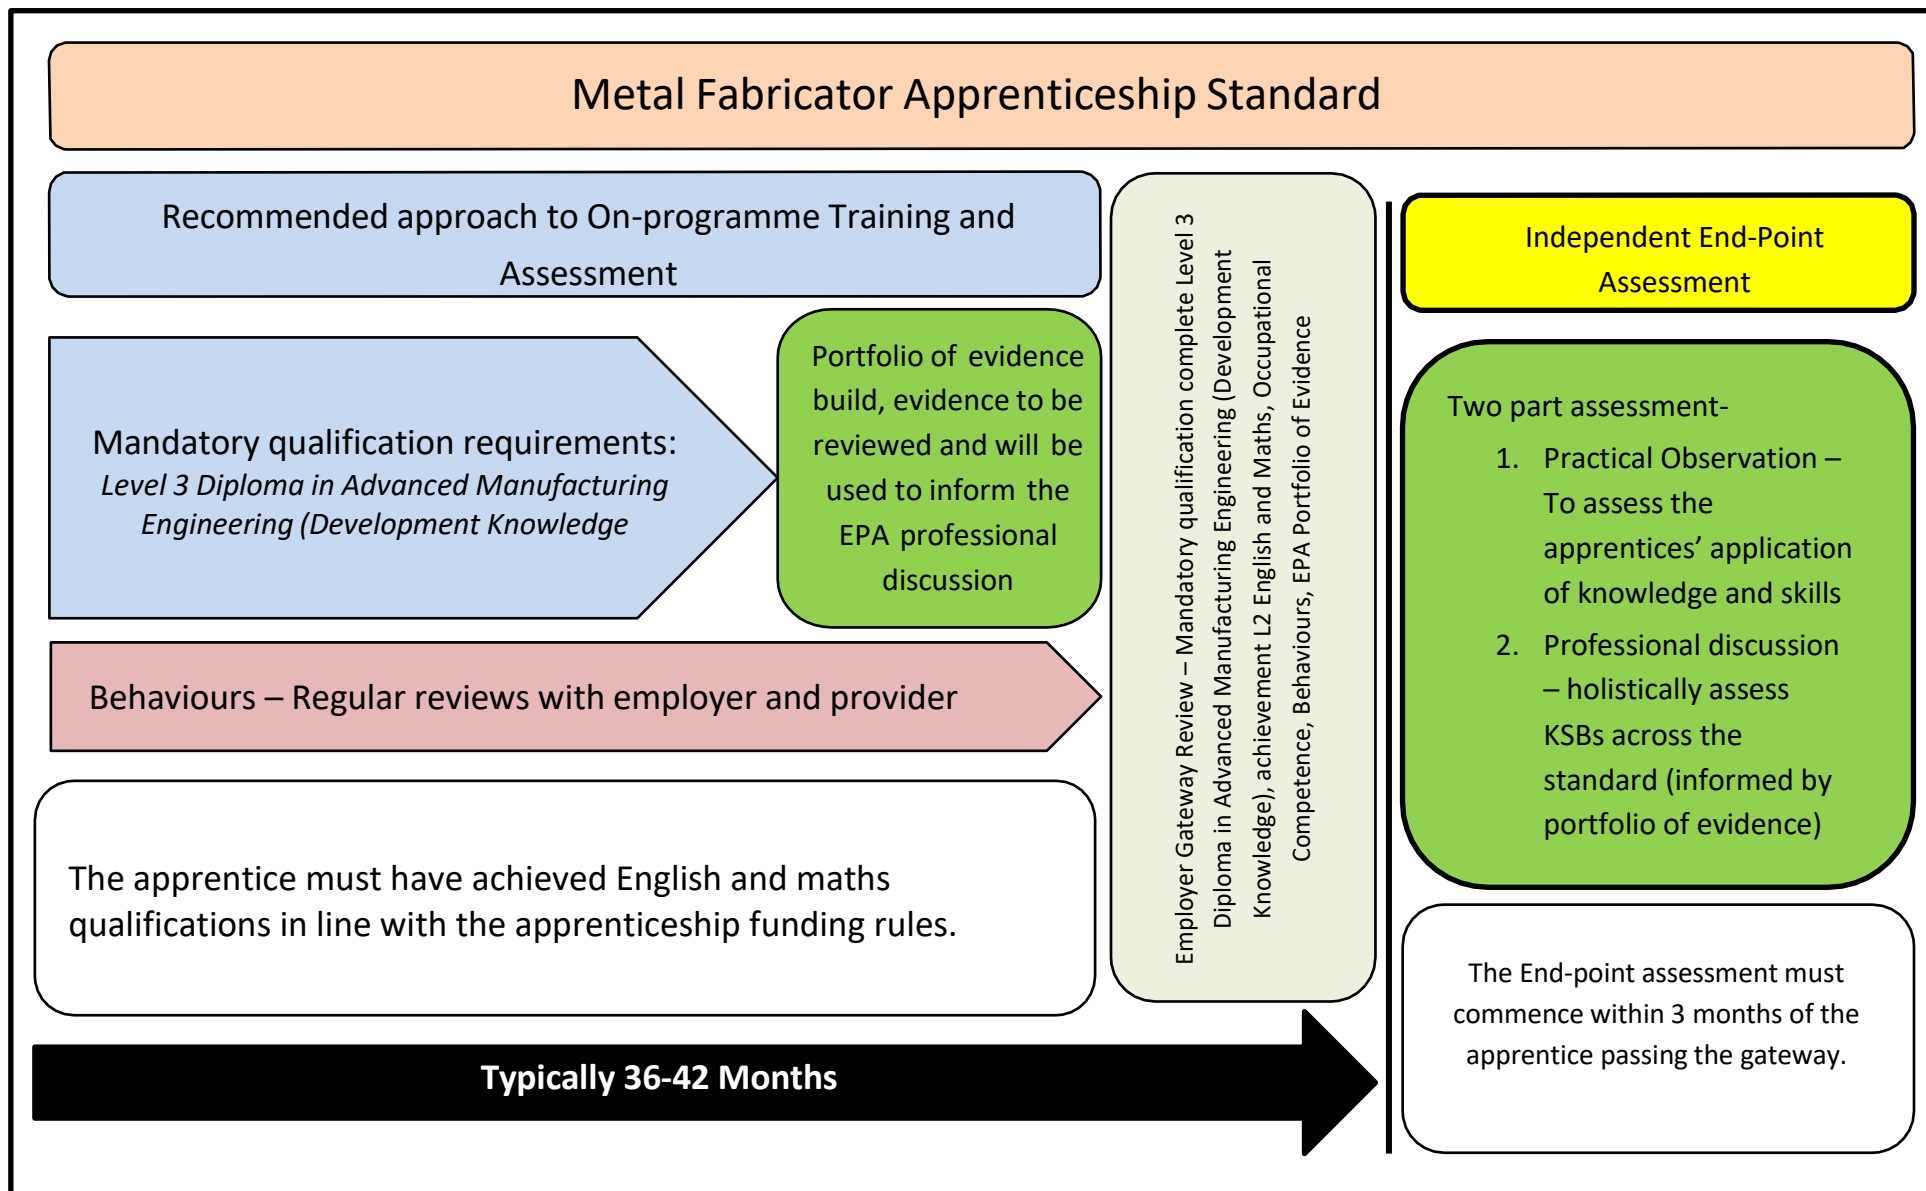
Metal Fabricator Apprenticeship Standard

Recommended approach to On-programme Training and Assessment

Mandatory qualification requirements:
*Level 3 Diploma in Advanced Manufacturing Engineering (Development Knowledge*

Portfolio of evidence build, evidence to be reviewed and will be used to inform the EPA professional discussion

Behaviours – Regular reviews with employer and provider

The apprentice must have achieved English and maths qualifications in line with the apprenticeship funding rules.

Typically 36-42 Months

Employer Gateway Review – Mandatory qualification complete Level 3 Diploma in Advanced Manufacturing Engineering (Development Knowledge), achievement L2 English and Maths, Occupational Competence, Behaviours, EPA Portfolio of Evidence

Independent End-Point Assessment

Two part assessment-
1. Practical Observation – To assess the apprentices' application of knowledge and skills
2. Professional discussion – holistically assess KSBs across the standard (informed by portfolio of evidence)

The End-point assessment must commence within 3 months of the apprentice passing the gateway.